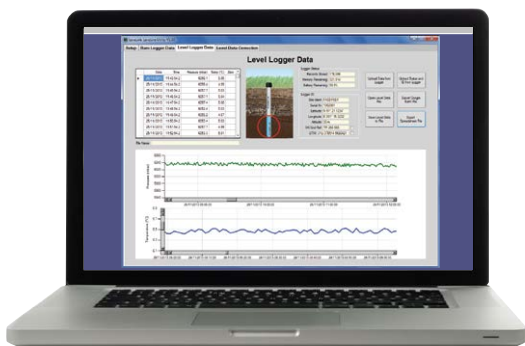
Setup | Baro Logger Data | Level Logger Data | Level Data Correction

Level Logger Data

Logger Status

Logger ID

Upload Data from Logger

Export Data to File

Save Level Data to File

Import Level Data

File Name: